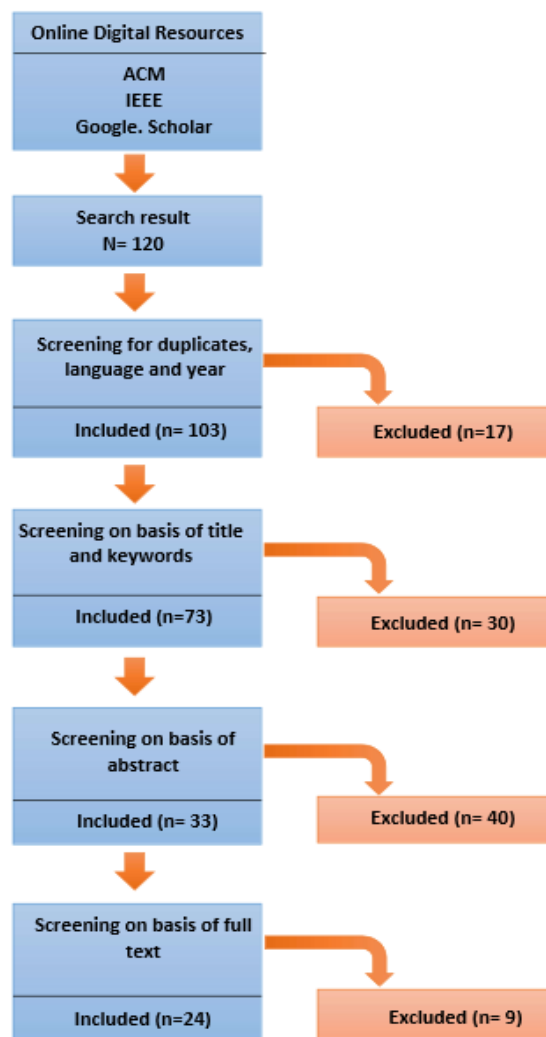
Online Digital Resources

ACM
IEEE
Google. Scholar

Search result
N= 120

Screening for duplicates, language and year

Included (n= 103)

Excluded (n=17)

Screening on basis of title and keywords

Included (n=73)

Excluded (n= 30)

Screening on basis of abstract

Included (n= 33)

Excluded (n= 40)

Screening on basis of full text

Included (n=24)

Excluded (n= 9)